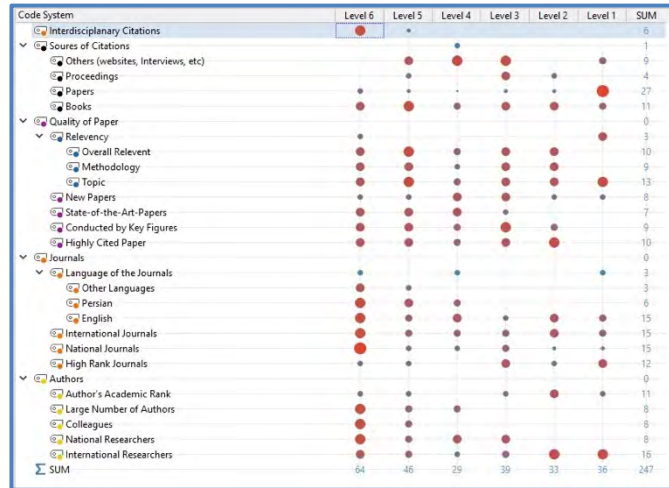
| Code System | Level 6 | Level 5 | Level 4 | Level 3 | Level 2 | Level 1 | SUM |
|---|---|---|---|---|---|---|---|
| Interdisciplanary Citations | | | | | | | 6 |
| Soures of Citations | | | | | | | 1 |
| Others (websites, Interviews, etc) | | | | | | | 9 |
| Proceedings | | | | | | | 4 |
| Papers | | | | | | | 27 |
| Books | | | | | | | 11 |
| Quality of Paper | | | | | | | 0 |
| Relevency | | | | | | | 3 |
| Overall Relevent | | | | | | | 10 |
| Methodology | | | | | | | 9 |
| Topic | | | | | | | 13 |
| New Papers | | | | | | | 8 |
| State-of-the-Art-Papers | | | | | | | 7 |
| Conducted by Key Figures | | | | | | | 9 |
| Highly Cited Paper | | | | | | | 10 |
| Journals | | | | | | | 0 |
| Language of the Journals | | | | | | | 3 |
| Other Languages | | | | | | | 3 |
| Persian | | | | | | | 6 |
| English | | | | | | | 15 |
| International Journals | | | | | | | 15 |
| National Journals | | | | | | | 15 |
| High Rank Journals | | | | | | | 12 |
| Authors | | | | | | | 0 |
| Author's Academic Rank | | | | | | | 11 |
| Large Number of Authors | | | | | | | 8 |
| Colleagues | | | | | | | 8 |
| National Researchers | | | | | | | 8 |
| International Researchers | | | | | | | 16 |
| Σ SUM | 64 | 46 | 29 | 39 | 33 | 36 | 247 |